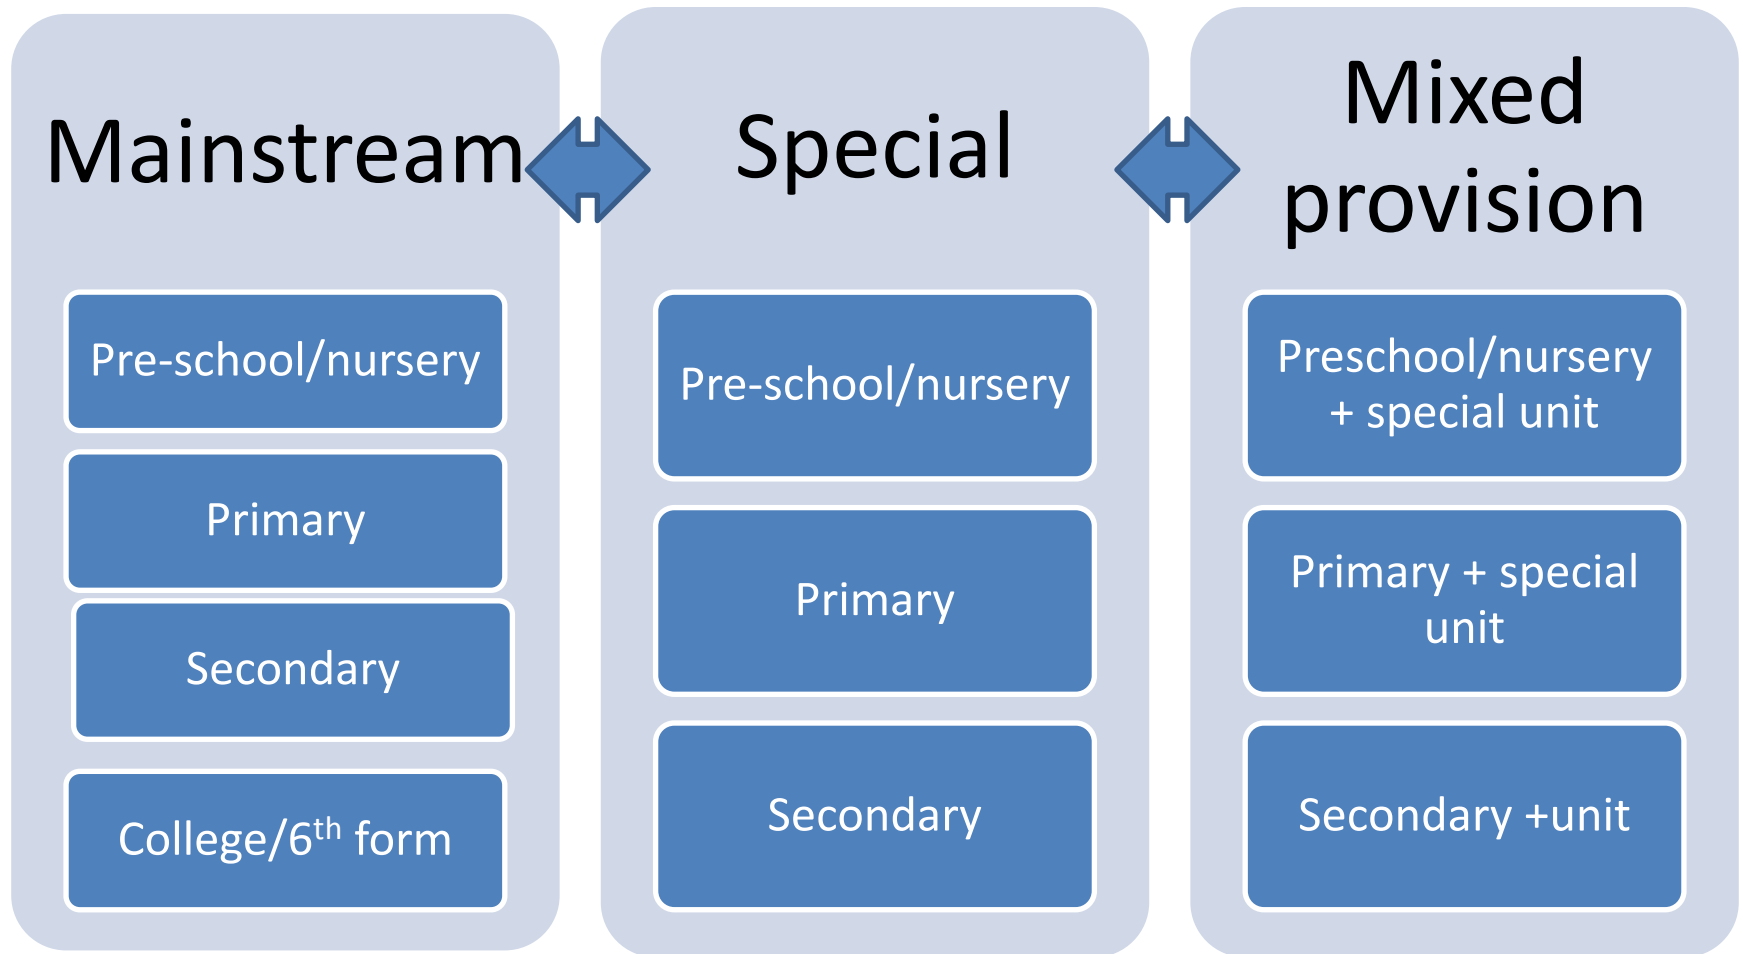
Mainstream

Pre-school/nursery

Primary

Secondary

College/6$^{th}$ form

Special

Pre-school/nursery

Primary

Secondary

Mixed provision

Preschool/nursery + special unit

Primary + special unit

Secondary +unit